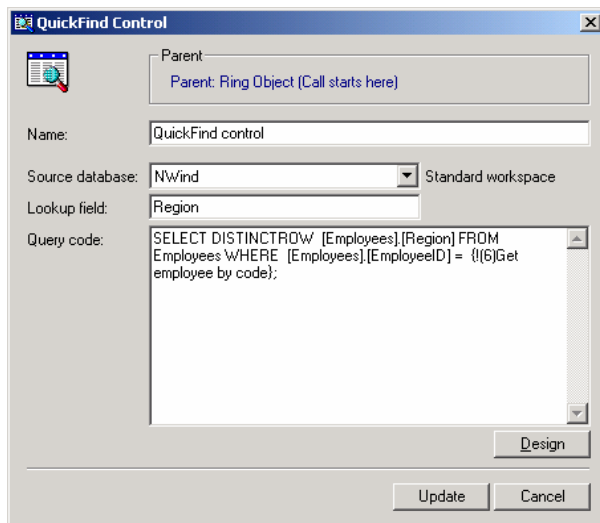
QuickFind Control

Parent

Parent: Ring Object (Call starts here)

Name: QuickFind control

Source database: NWind

Standard workspace

Lookup field: Region

Query code: SELECT DISTINCTROW [Employees].[Region] FROM Employees WHERE [Employees].[EmployeeID] = {!(6)Get employee by code};

Design

Update

Cancel